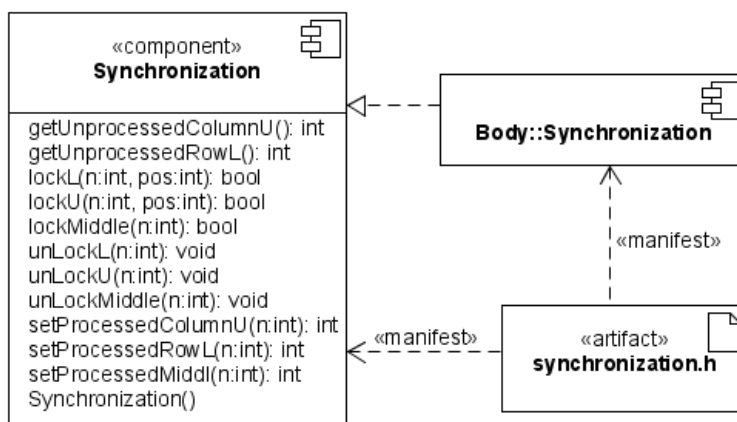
«component»
Synchronization

getUnprocessedColumnU(): int
getUnprocessedRowL(): int
lockL(n:int, pos:int): bool
lockU(n:int, pos:int): bool
lockMiddle(n:int): bool
unLockL(n:int): void
unLockU(n:int): void
unLockMiddle(n:int): void
setProcessedColumnU(n:int): int
setProcessedRowL(n:int): int
setProcessedMiddl(n:int): int
Synchronization()

Body::Synchronization

«manifest»

«manifest»

«artifact»
synchronization.h